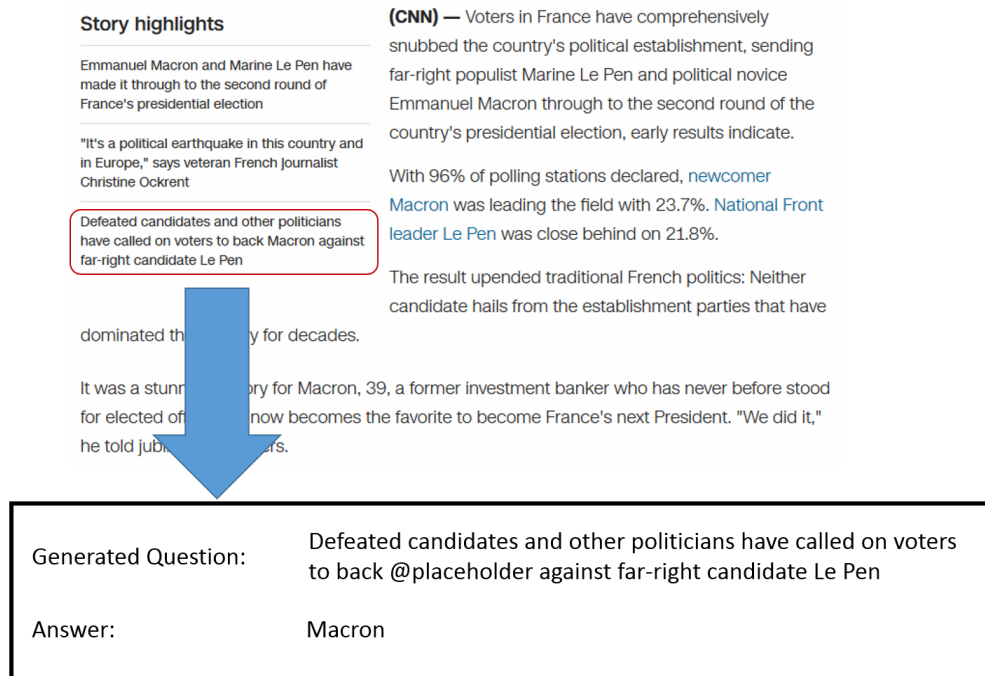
Story highlights

Emmanuel Macron and Marine Le Pen have made it through to the second round of France's presidential election

"It's a political earthquake in this country and in Europe," says veteran French journalist Christine Ockrent

Defeated candidates and other politicians have called on voters to back Macron against far-right candidate Le Pen

(CNN) — Voters in France have comprehensively snubbed the country's political establishment, sending far-right populist Marine Le Pen and political novice Emmanuel Macron through to the second round of the country's presidential election, early results indicate.

With 96% of polling stations declared, newcomer Macron was leading the field with 23.7%. National Front leader Le Pen was close behind on 21.8%.

The result upended traditional French politics: Neither candidate hails from the establishment parties that have dominated th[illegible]y for decades.

It was a stunn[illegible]ory for Macron, 39, a former investment banker who has never before stood for elected of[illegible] now becomes the favorite to become France's next President. "We did it," he told jub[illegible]rs.

Generated Question: Defeated candidates and other politicians have called on voters to back @placeholder against far-right candidate Le Pen

Answer: Macron